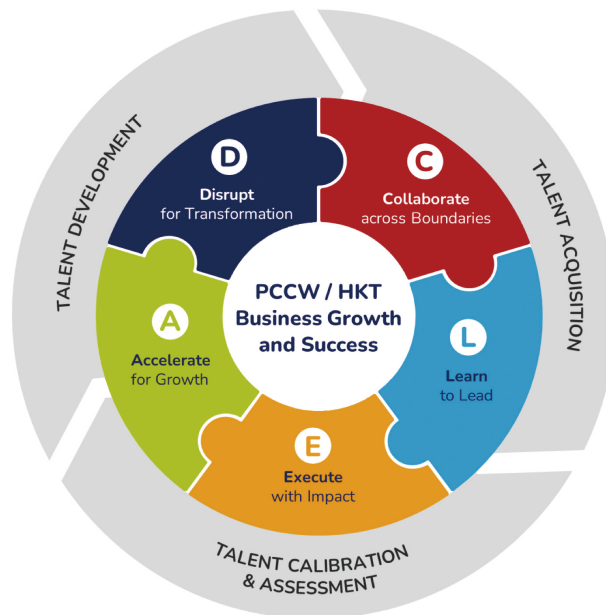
TALENT DEVELOPMENT

TALENT ACQUISITION

TALENT CALIBRATION & ASSESSMENT

D
Disrupt
for Transformation

C
Collaborate
across Boundaries

PCCW / HKT
Business Growth
and Success

A
Accelerate
for Growth

L
Learn
to Lead

E
Execute
with Impact